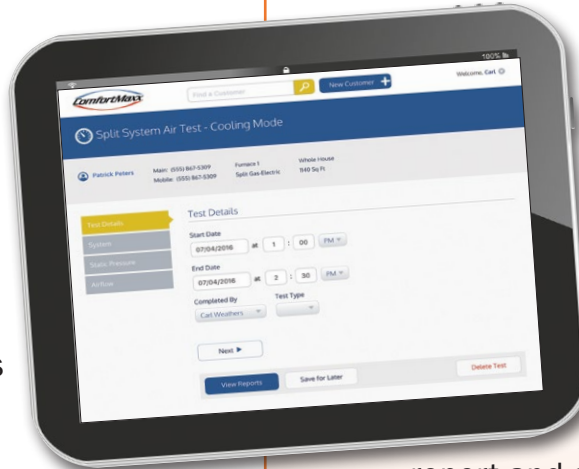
100%

ComfortMaxx

Find a Customer

New Customer +

Welcome, Carl

Split System Air Test - Cooling Mode

Patrick Peters

Main: (555) 867-5309
Mobile: (555) 867-5309

Furnace 1
Split Gas-Electric

Whole House
940 Sq Ft

Test Details

System

Static Pressure

Airflow

Test Details

Start Date

07/04/2016 at 1 : 00 PM

End Date

07/04/2016 at 2 : 30 PM

Completed By

Carl Weathers

Test Type

Next ▶

View Reports

Save for Later

Delete Test

s

report and